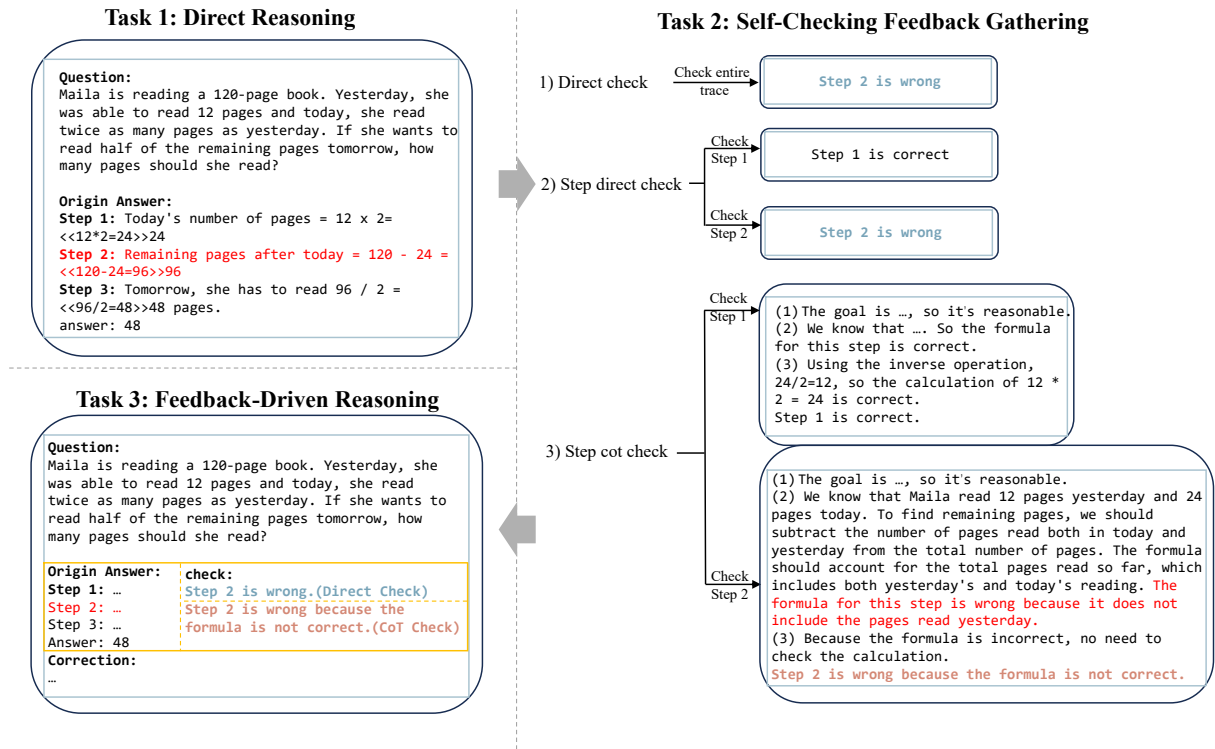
Task 1: Direct Reasoning

Question:
Maila is reading a 120-page book. Yesterday, she was able to read 12 pages and today, she read twice as many pages as yesterday. If she wants to read half of the remaining pages tomorrow, how many pages should she read?

Origin Answer:
Step 1: Today's number of pages = 12 x 2= <<12*2=24>>24
Step 2: Remaining pages after today = 120 - 24 = <<120-24=96>>96
Step 3: Tomorrow, she has to read 96 / 2 = <<96/2=48>>48 pages.
answer: 48

Task 2: Self-Checking Feedback Gathering

1) Direct check
Check entire trace
Step 2 is wrong

2) Step direct check
Check Step 1
Step 1 is correct
Check Step 2
Step 2 is wrong

3) Step cot check
Check Step 1
(1) The goal is …, so it's reasonable.
(2) We know that …. So the formula for this step is correct.
(3) Using the inverse operation, 24/2=12, so the calculation of 12 * 2 = 24 is correct.
Step 1 is correct.

Check Step 2
(1) The goal is …, so it's reasonable.
(2) We know that Maila read 12 pages yesterday and 24 pages today. To find remaining pages, we should subtract the number of pages read both in today and yesterday from the total number of pages. The formula should account for the total pages read so far, which includes both yesterday's and today's reading. The formula for this step is wrong because it does not include the pages read yesterday.
(3) Because the formula is incorrect, no need to check the calculation.
Step 2 is wrong because the formula is not correct.

Task 3: Feedback-Driven Reasoning

Question:
Maila is reading a 120-page book. Yesterday, she was able to read 12 pages and today, she read twice as many pages as yesterday. If she wants to read half of the remaining pages tomorrow, how many pages should she read?

Origin Answer:
Step 1: …
Step 2: …
Step 3: …
Answer: 48

check:
Step 2 is wrong.(Direct Check)
Step 2 is wrong because the formula is not correct.(CoT Check)

Correction:
…